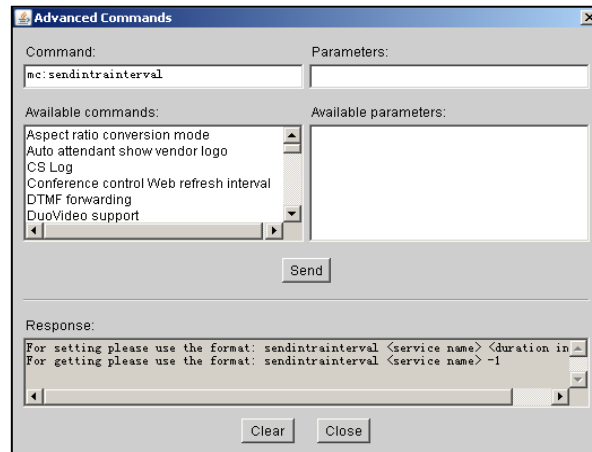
Advanced Commands

Command:
mc:sendintrainterval

Parameters:

Available commands:
Aspect ratio conversion mode
Auto attendant show vendor logo
CS Log
Conference control Web refresh interval
DTMF forwarding
DuoVideo support

Available parameters:

Send

Response:
For setting please use the format: sendintrainterval <service name> <duration in
For getting please use the format: sendintrainterval <service name> -1

Clear Close